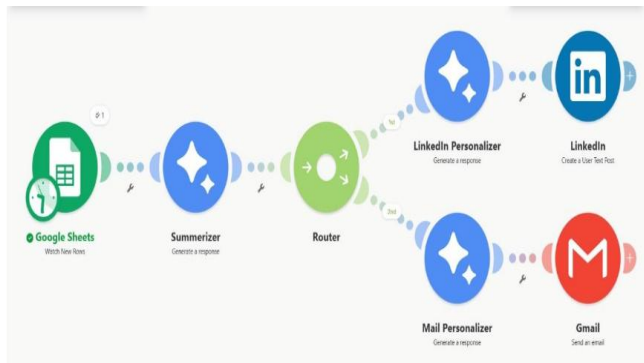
Google Sheets
Watch New Rows

Summerizer
Generate a response

Router

1st

2nd

LinkedIn Personalizer
Generate a response

LinkedIn
Create a User Text Post

Mail Personalizer
Generate a response

Gmail
Send an email